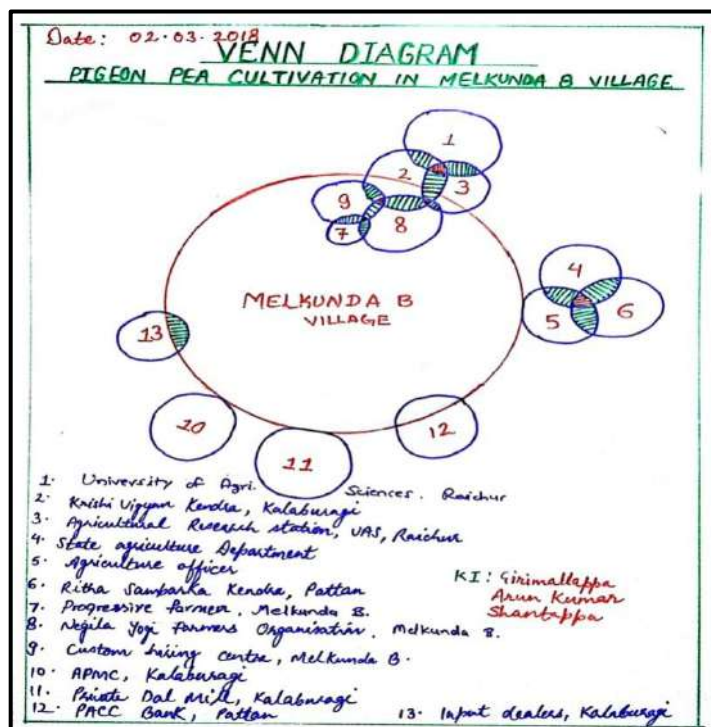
Date: 02.03.2018
VENN DIAGRAM
PIGEON PEA CULTIVATION IN MELKUNDA B VILLAGE

1
2
3
9
8
7
4
5
6
MELKUNDA B VILLAGE
13
10
11
12

1. University of Agri. Sciences. Raichur
2. Krishi Vigyan Kendra, Kalaburagi
3. Agricultural Research station, UAS, Raichur
4. State agriculture Department
5. Agriculture officer
6. Ritha Samparka Kendra, Pattan
7. Progressive farmer, Melkunda B.
8. Negila Yogi Farmers Organisation, Melkunda B.
9. Custom hiring centre, Melkunda B.
10. APMC, Kalaburagi
11. Private Dal Mill, Kalaburagi
12. PACC Bank, Pattan
13. Input dealers, Kalaburagi

KI: Girimallappa
Arun Kumar
Shantappa